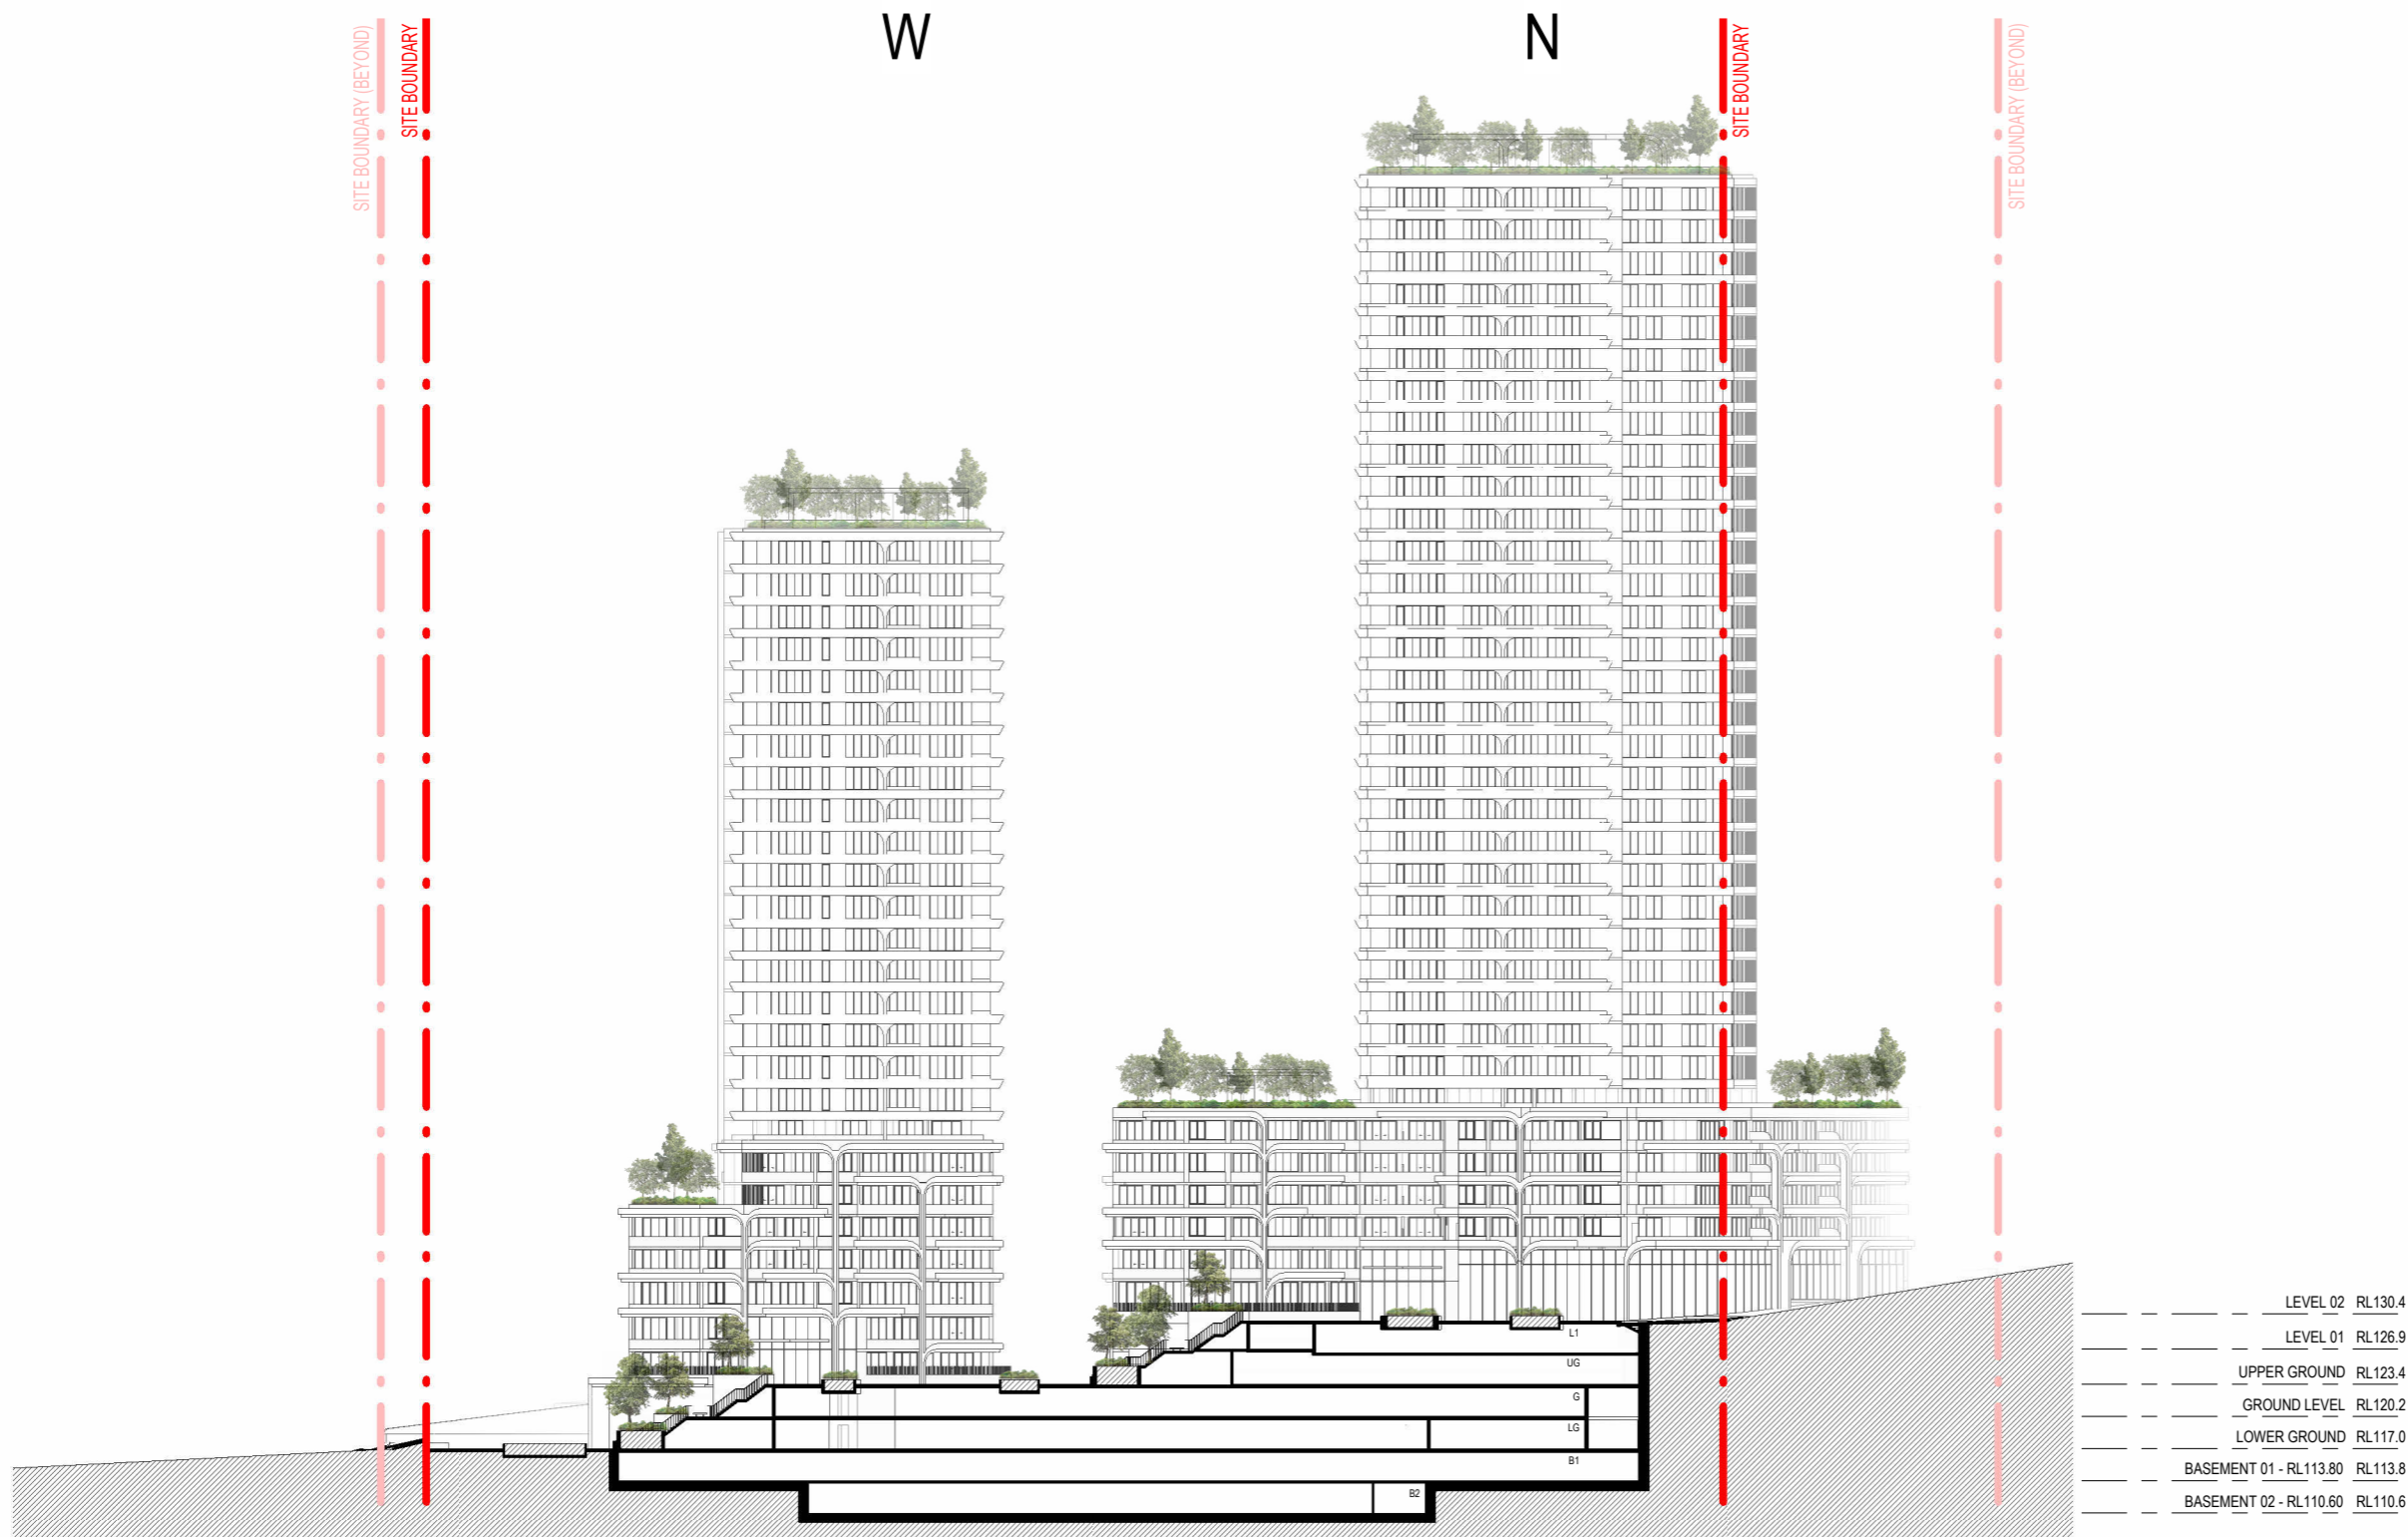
SITE BOUNDARY (BEYOND)
SITE BOUNDARY
W
N
SITE BOUNDARY
SITE BOUNDARY (BEYOND)

L1
UG
G
LG
B1
B2

LEVEL 02 RL130.4
LEVEL 01 RL126.9
UPPER GROUND RL123.4
GROUND LEVEL RL120.2
LOWER GROUND RL117.0
BASEMENT 01 - RL113.80 RL113.8
BASEMENT 02 - RL110.60 RL110.6